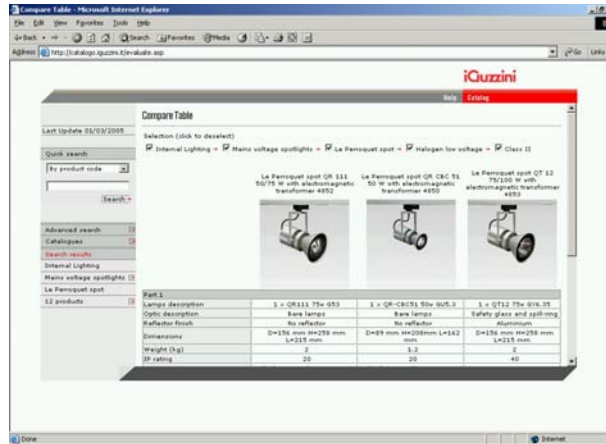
Compare Table - Microsoft Internet Explorer

File Edit View Favorites Tools Help

Back Search Favorites Media

Address http://catalogo.iguzzini.it/evaluate.asp

Go Links

iGuzzini

Help Catalog

Compare Table

Last Update 01/03/2005

Selection (click to deselect)

Internal Lighting → Mains voltage spotlights → Le Perroquet spot → Halogen low voltage → Class II

Quick search

By product code

Search

Advanced search

Catalogues

Search results

Internal Lighting

Mains voltage spotlights

Le Perroquet spot

12 products

Le Perroquet spot QR 111 50/75 W with electromagnetic transformer 4852

Le Perroquet spot QR CBC 51 50 W with electromagnetic transformer 4850

Le Perroquet spot QT 12 75/100 W with electromagnetic transformer 4853

| Part.1 | | | |
|---|---|---|---|
| Lamps description | 1 x QR111 75w G53 | 1 x QR-CBC51 50w GU5.3 | 1 x QT12 75w GY6.35 |
| Optic description | Bare lamps | Bare lamps | Safety glass and spill-ring |
| Reflector finish | No reflector | No reflector | Aluminium |
| Dimensions | D=156 mm H=258 mm L=215 mm | D=89 mm H=208mm L=162 mm | D=156 mm H=258 mm L=215 mm |
| Weight (kg) | 2 | 1.2 | 2 |
| IP rating | 20 | 20 | 40 |

Done

Internet